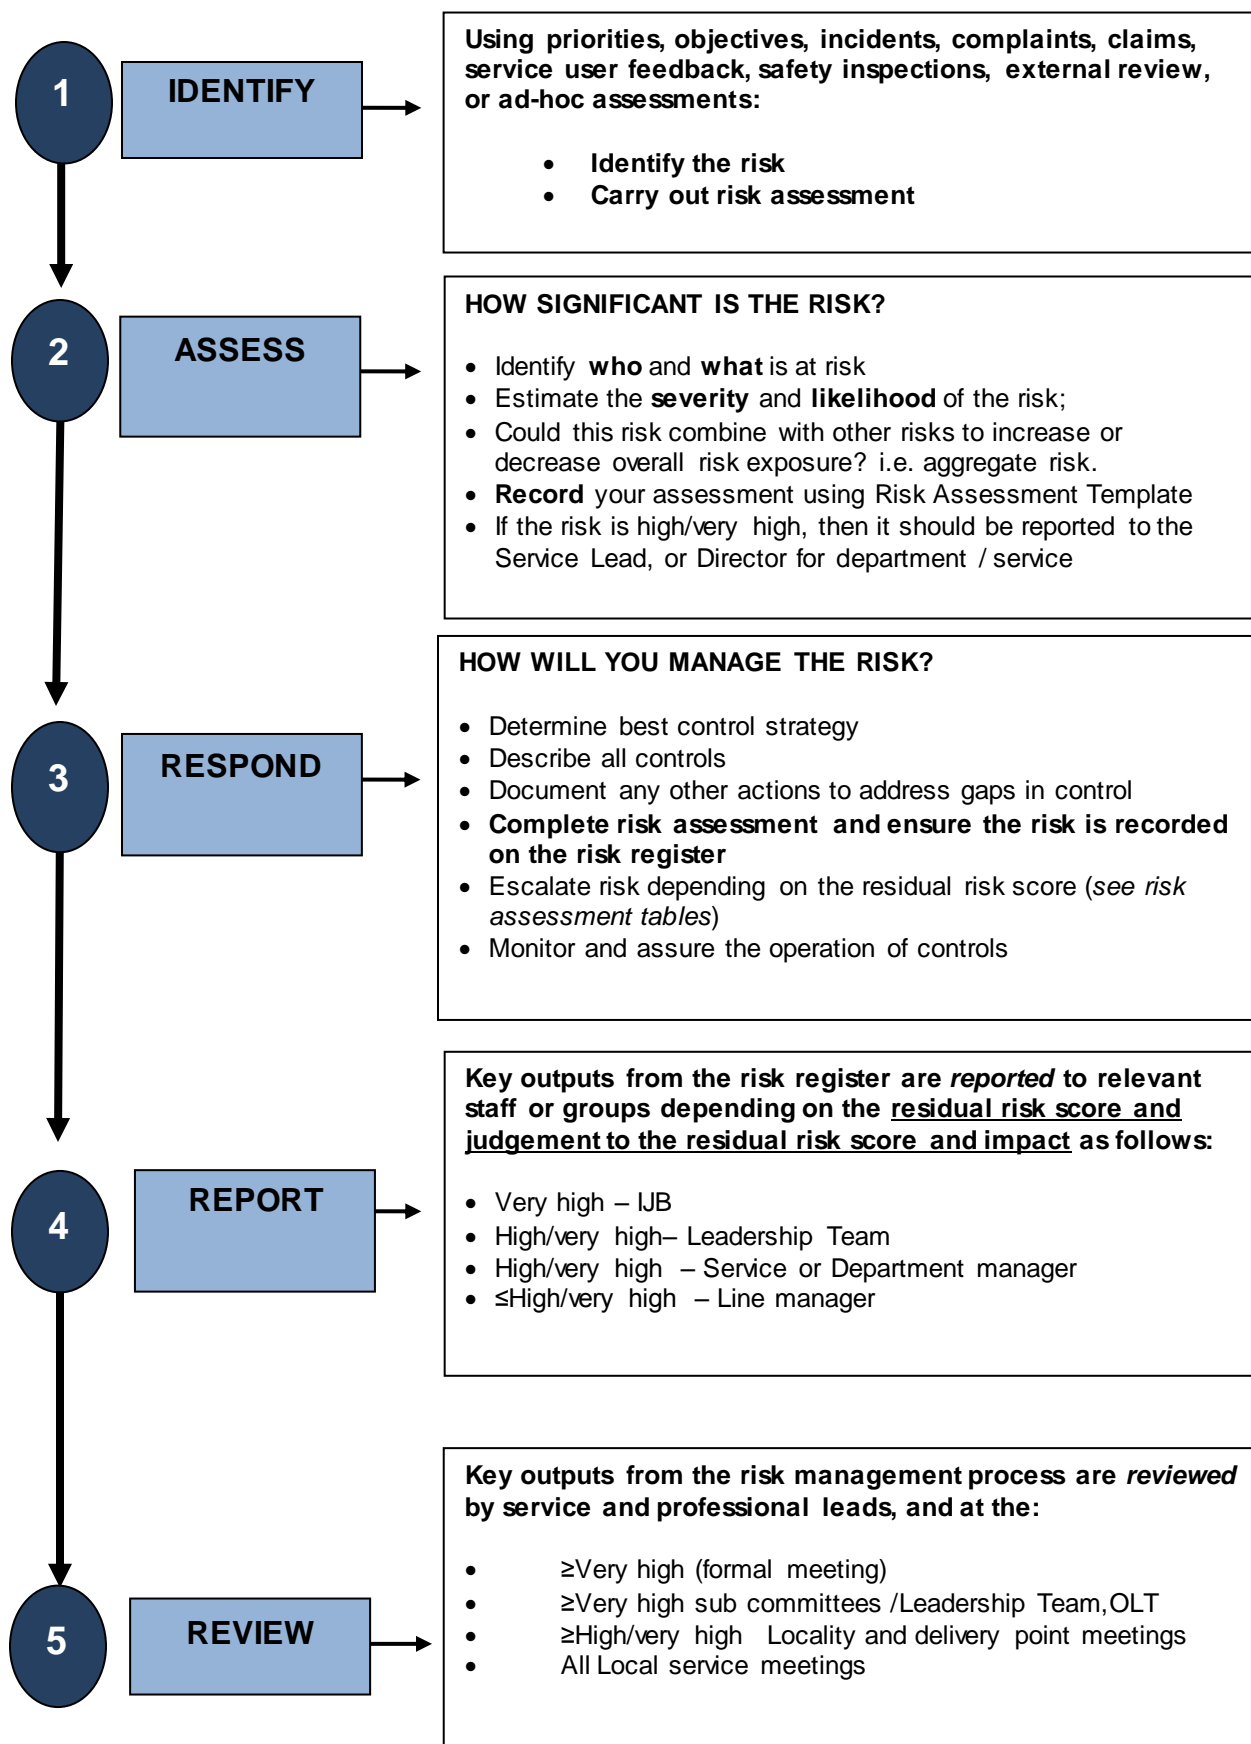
1

IDENTIFY

Using priorities, objectives, incidents, complaints, claims, service user feedback, safety inspections, external review, or ad-hoc assessments:

- Identify the risk
- Carry out risk assessment

2

ASSESS

HOW SIGNIFICANT IS THE RISK?

- Identify **who** and **what** is at risk
- Estimate the **severity** and **likelihood** of the risk;
- Could this risk combine with other risks to increase or decrease overall risk exposure? i.e. aggregate risk.
- **Record** your assessment using Risk Assessment Template
- If the risk is high/very high, then it should be reported to the Service Lead, or Director for department / service

3

RESPOND

HOW WILL YOU MANAGE THE RISK?

- Determine best control strategy
- Describe all controls
- Document any other actions to address gaps in control
- **Complete risk assessment and ensure the risk is recorded on the risk register**
- Escalate risk depending on the residual risk score (*see risk assessment tables*)
- Monitor and assure the operation of controls

4

REPORT

Key outputs from the risk register are *reported* to relevant staff or groups depending on the residual risk score and judgement to the residual risk score and impact as follows:

- Very high – IJB
- High/very high– Leadership Team
- High/very high – Service or Department manager
- ≤High/very high – Line manager

5

REVIEW

Key outputs from the risk management process are *reviewed* by service and professional leads, and at the:

- ≥Very high (formal meeting)
- ≥Very high sub committees /Leadership Team, OLT
- ≥High/very high Locality and delivery point meetings
- All Local service meetings